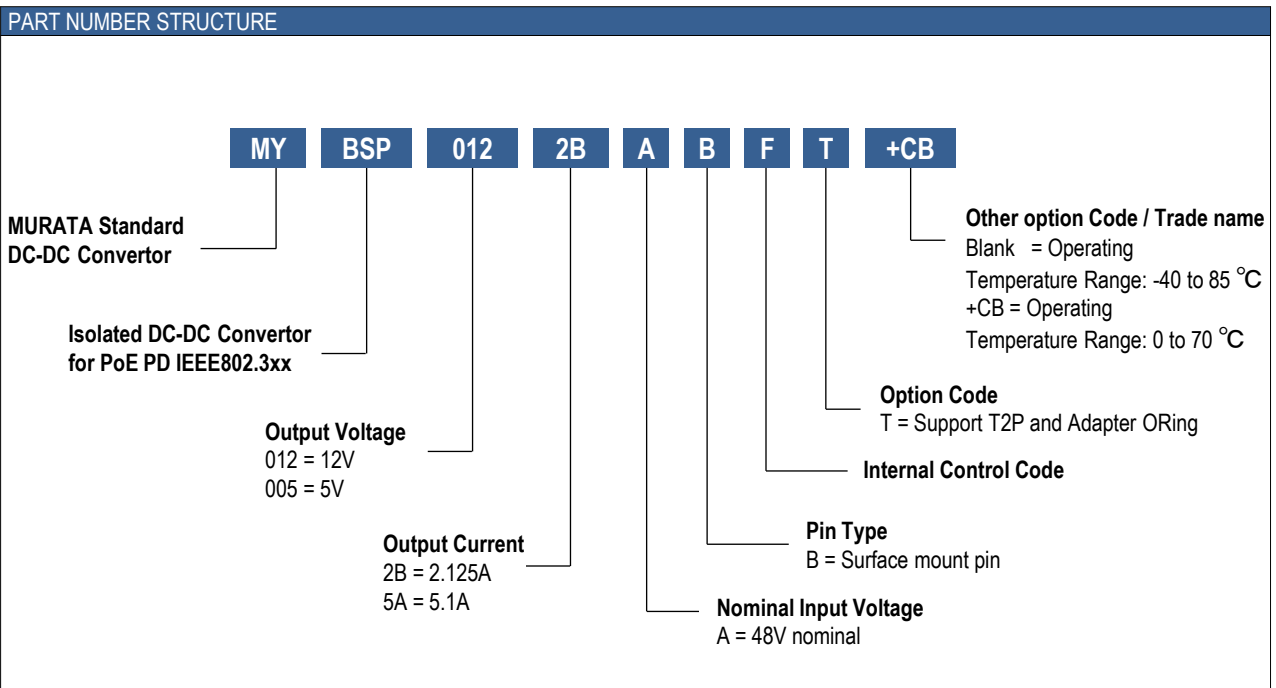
PART NUMBER STRUCTURE

MY BSP 012 2B A B F T +CB

MURATA Standard DC-DC Convertor

Isolated DC-DC Convertor for PoE PD IEEE802.3xx

Output Voltage
012 = 12V
005 = 5V

Output Current
2B = 2.125A
5A = 5.1A

Nominal Input Voltage
A = 48V nominal

Pin Type
B = Surface mount pin

Internal Control Code

Option Code
T = Support T2P and Adapter ORing

Other option Code / Trade name
Blank = Operating
Temperature Range: -40 to 85 °C
+CB = Operating
Temperature Range: 0 to 70 °C